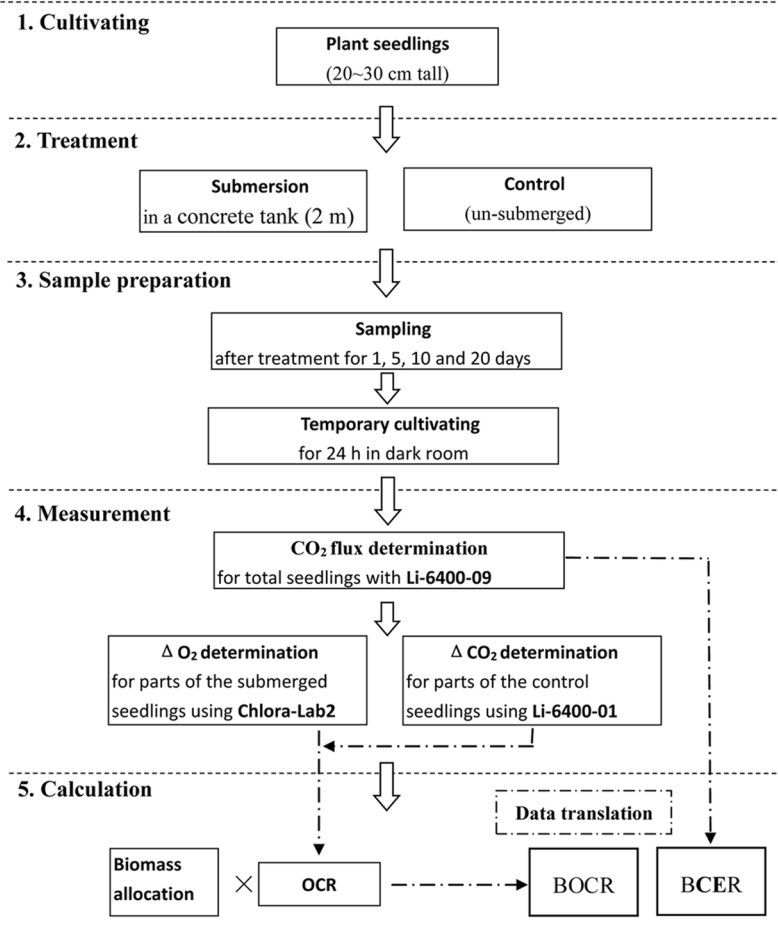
1. Cultivating

Plant seedlings
(20~30 cm tall)

2. Treatment

Submersion
in a concrete tank (2 m)

Control
(un-submerged)

3. Sample preparation

Sampling
after treatment for 1, 5, 10 and 20 days

Temporary cultivating
for 24 h in dark room

4. Measurement

$CO_2$ flux determination
for total seedlings with Li-6400-09

$\Delta$ $O_2$ determination
for parts of the submerged seedlings using Chlora-Lab2

$\Delta$ $CO_2$ determination
for parts of the control seedlings using Li-6400-01

5. Calculation

Data translation

Biomass allocation $\times$ OCR

BOCR

BCER